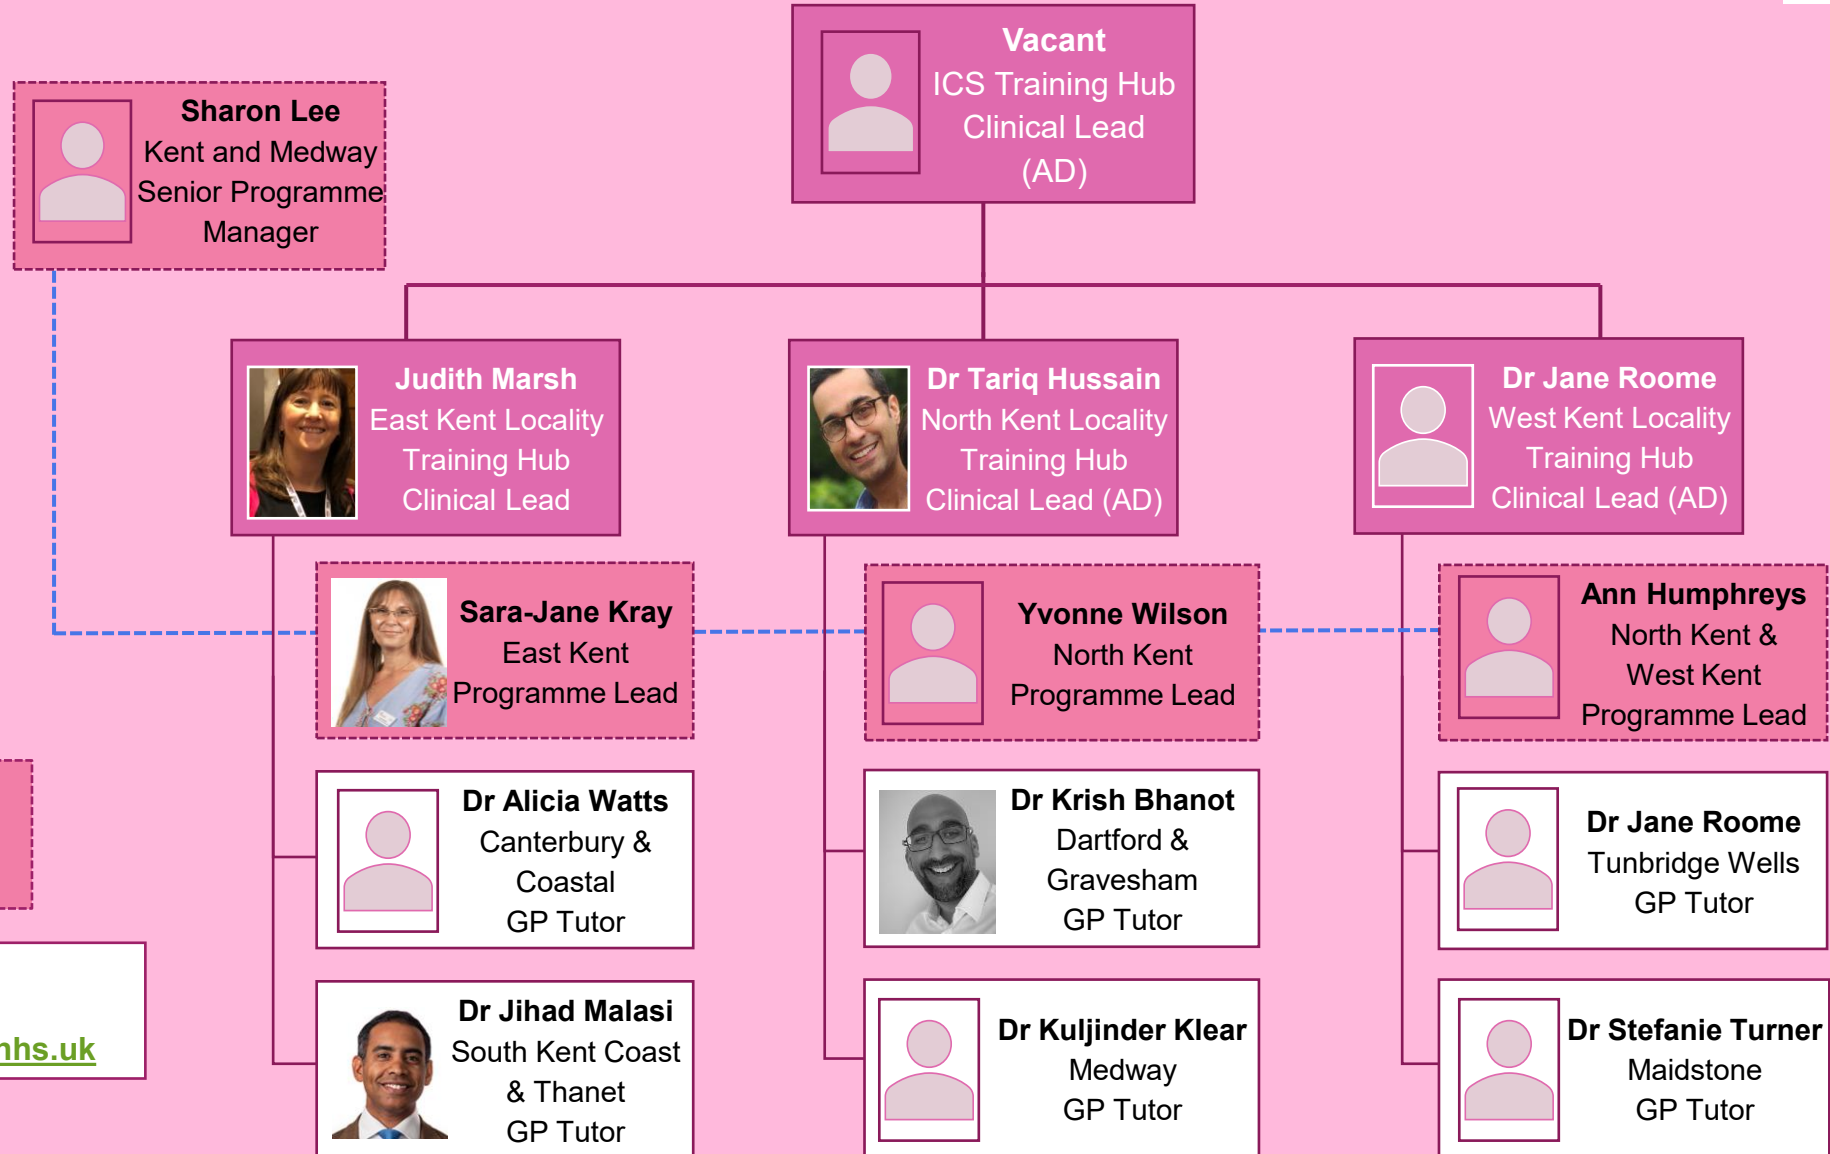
Vacant
ICS Training Hub Clinical Lead (AD)

Sharon Lee
Kent and Medway Senior Programme Manager

Judith Marsh
East Kent Locality Training Hub Clinical Lead

Dr Tariq Hussain
North Kent Locality Training Hub Clinical Lead (AD)

Dr Jane Roome
West Kent Locality Training Hub Clinical Lead (AD)

Sara-Jane Kray
East Kent Programme Lead

Yvonne Wilson
North Kent Programme Lead

Ann Humphreys
North Kent & West Kent Programme Lead

Dr Alicia Watts
Canterbury & Coastal GP Tutor

Dr Krish Bhanot
Dartford & Gravesham GP Tutor

Dr Jane Roome
Tunbridge Wells GP Tutor

hs.uk

Dr Jihad Malasi
South Kent Coast & Thanet GP Tutor

Dr Kuljinder Klear
Medway GP Tutor

Dr Stefanie Turner
Maidstone GP Tutor